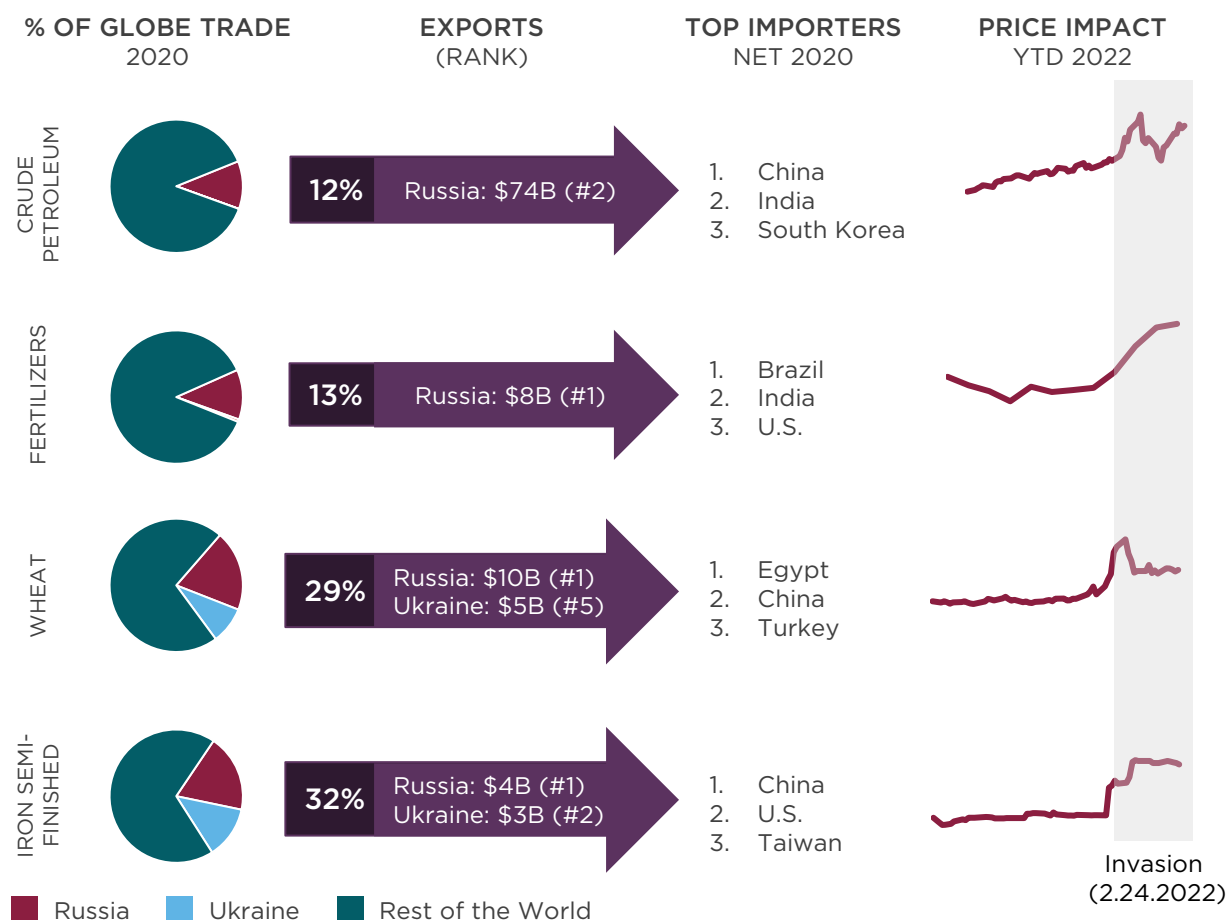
% OF GLOBE TRADE 2020

EXPORTS (RANK)

TOP IMPORTERS NET 2020

PRICE IMPACT YTD 2022

CRUDE PETROLEUM

12%

Russia: $74B (#2)

1. China
2. India
3. South Korea

FERTILIZERS

13%

Russia: $8B (#1)

1. Brazil
2. India
3. U.S.

WHEAT

29%

Russia: $10B (#1)
Ukraine: $5B (#5)

1. Egypt
2. China
3. Turkey

IRON SEMI-FINISHED

32%

Russia: $4B (#1)
Ukraine: $3B (#2)

1. China
2. U.S.
3. Taiwan

Invasion (2.24.2022)

Russia Ukraine Rest of the World